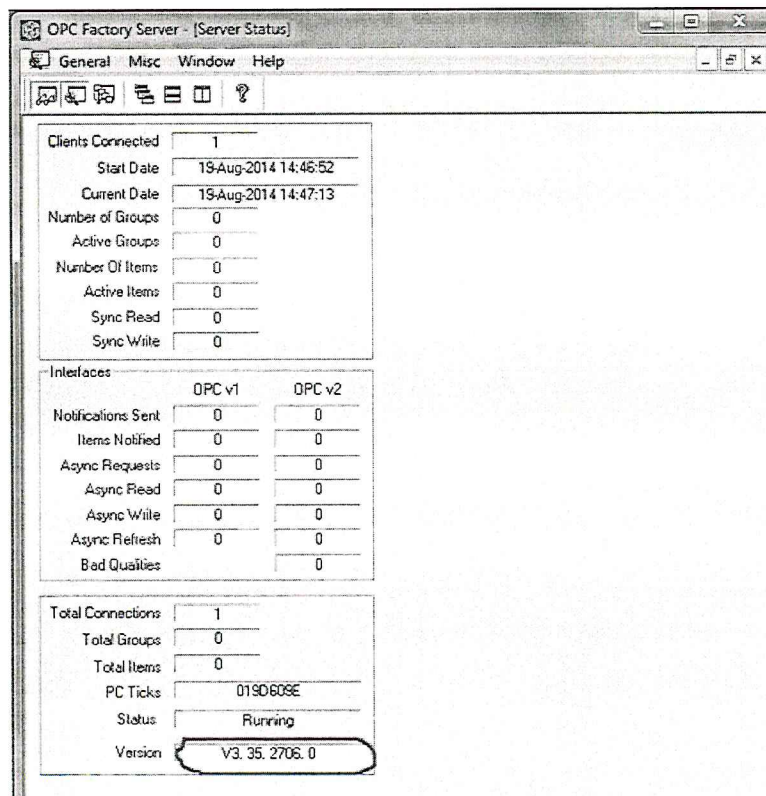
OPC Factory Server - [Server Status]

General Misc Window Help

Clients Connected 1
Start Date 19-Aug-2014 14:46:52
Current Date 19-Aug-2014 14:47:13
Number of Groups 0
Active Groups 0
Number Of Items 0
Active Items 0
Sync Read 0
Sync Write 0

Interfaces

| | OPC v1 | OPC v2 |
|---|---|---|
| Notifications Sent | 0 | 0 |
| Items Notified | 0 | 0 |
| Async Requests | 0 | 0 |
| Async Read | 0 | 0 |
| Async Write | 0 | 0 |
| Async Refresh | 0 | 0 |
| Bad Qualities | | 0 |

Total Connections 1
Total Groups 0
Total Items 0
PC Ticks 019D609E
Status Running
Version V3. 35. 2706. 0